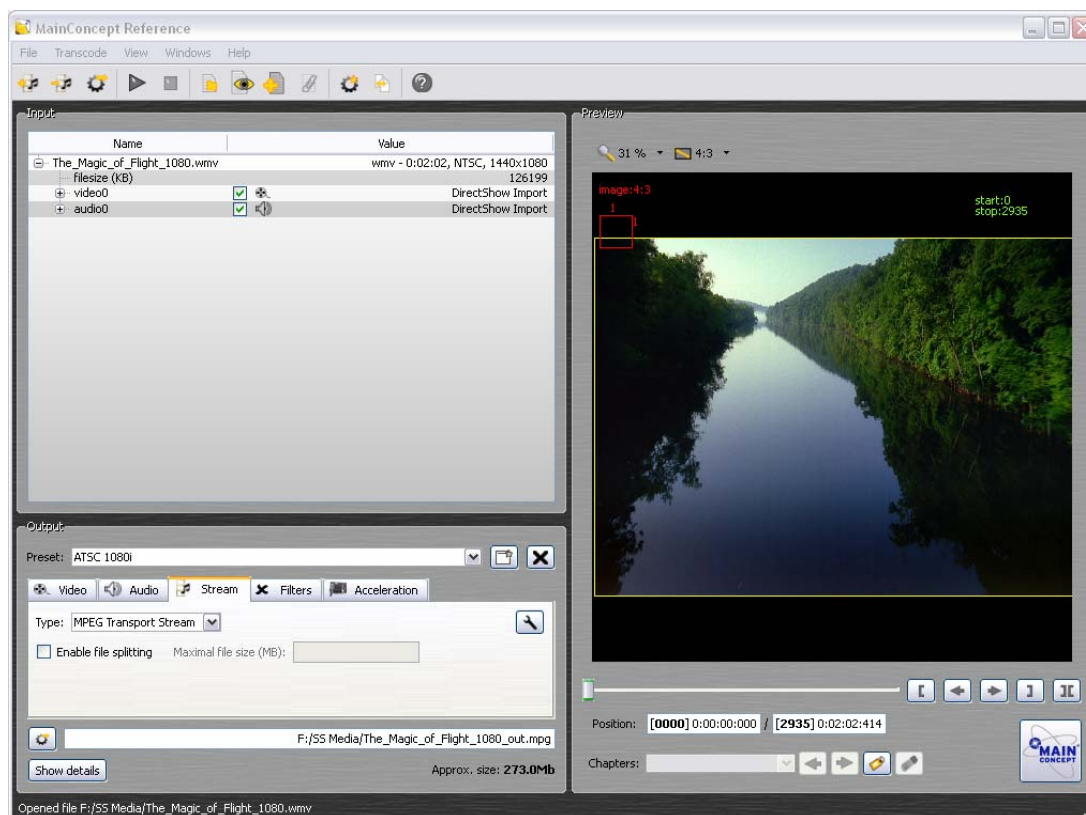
MainConcept Reference

File Transcode View Windows Help

Input

| Name | Value |
|---|---|
| The_Magic_of_Flight_1080.wmv | wmv - 0:02:02, NTSC, 1440x1080 |
| filesize (KB) | 126199 |
| video0 | DirectShow Import |
| audio0 | DirectShow Import |

Preview

31 % 4:3

image:4:3

start:0
stop:2935

Output

Preset: ATSC 1080i

Video Audio Stream Filters Acceleration

Type: MPEG Transport Stream

Enable file splitting Maximal file size (MB):

F:/SS Media/The_Magic_of_Flight_1080_out.mpg

Show details

Approx. size: 273.0Mb

Position: [0000] 0:00:00:000 / [2935] 0:02:02:414

Chapters:

MAIN CONCEPT

Opened file F:/SS Media/The_Magic_of_Flight_1080.wmv